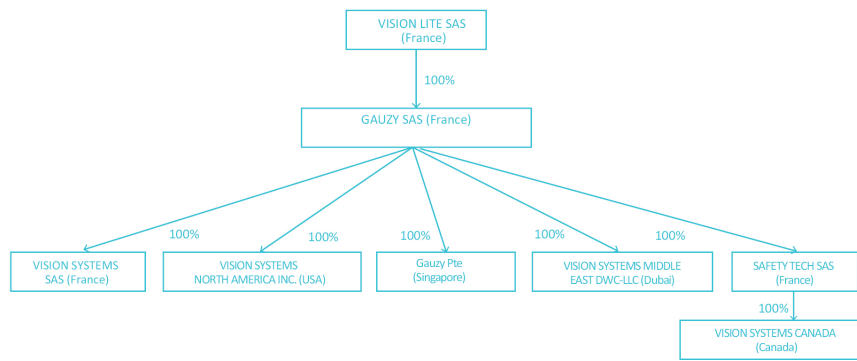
VISION LITE SAS
(France)

100%

GAUZY SAS (France)

100%
100%
100%
100%
100%

VISION SYSTEMS
SAS (France)

VISION SYSTEMS
NORTH AMERICA INC. (USA)

Gauzy Pte
(Singapore)

VISION SYSTEMS MIDDLE
EAST DWC-LLC (Dubai)

SAFETY TECH SAS
(France)

100%

VISION SYSTEMS CANADA
(Canada)